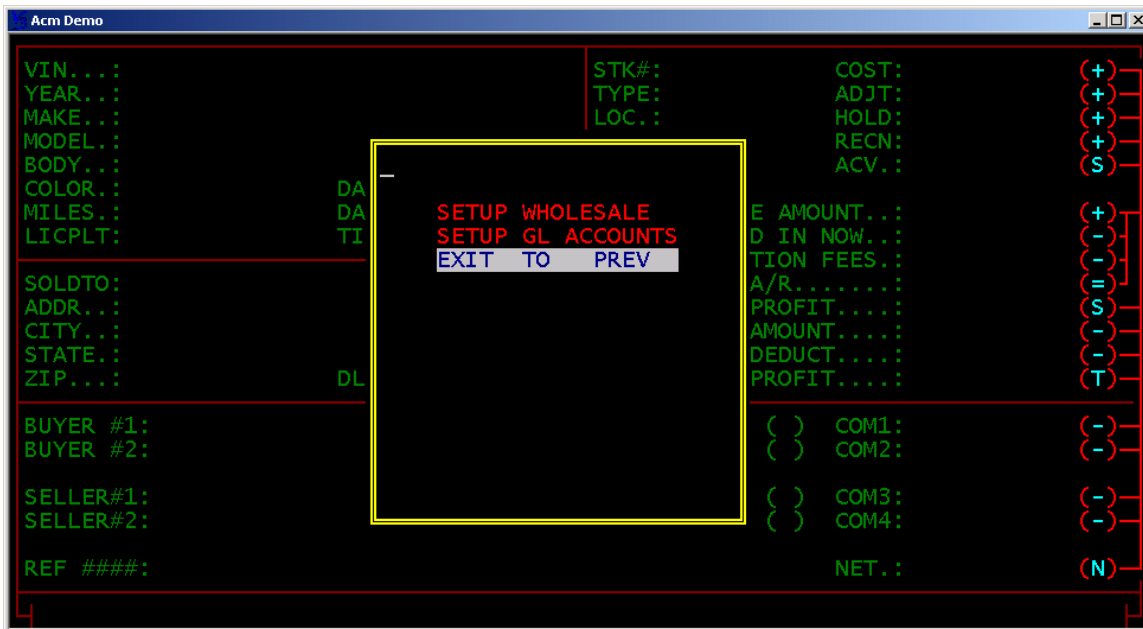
Acm Demo

VIN...:
YEAR..:
MAKE..:
MODEL.:
BODY..:
COLOR.:
MILES.:
LICPLT:

DA
DA
TI

STK#:
TYPE:
LOC.:

COST:
ADJT:
HOLD:
RECN:
ACV.:

(+)
(+)
(+)
(+)
(S)

_

SETUP WHOLESALE
SETUP GL ACCOUNTS
EXIT TO PREV

SOLDTO:
ADDR..:
CITY..:
STATE.:
ZIP...:

DL

E AMOUNT..:
D IN NOW..:
TION FEES.:
A/R.......:
PROFIT....:
AMOUNT....:
DEDUCT....:
PROFIT....:

(+)
(-)
(-)
(=)
(S)
(-)
(-)
(T)

BUYER #1:
BUYER #2:

( )
( )

COM1:
COM2:

(-)
(-)

SELLER#1:
SELLER#2:

( )
( )

COM3:
COM4:

(-)
(-)

REF ####:

NET.:

(N)